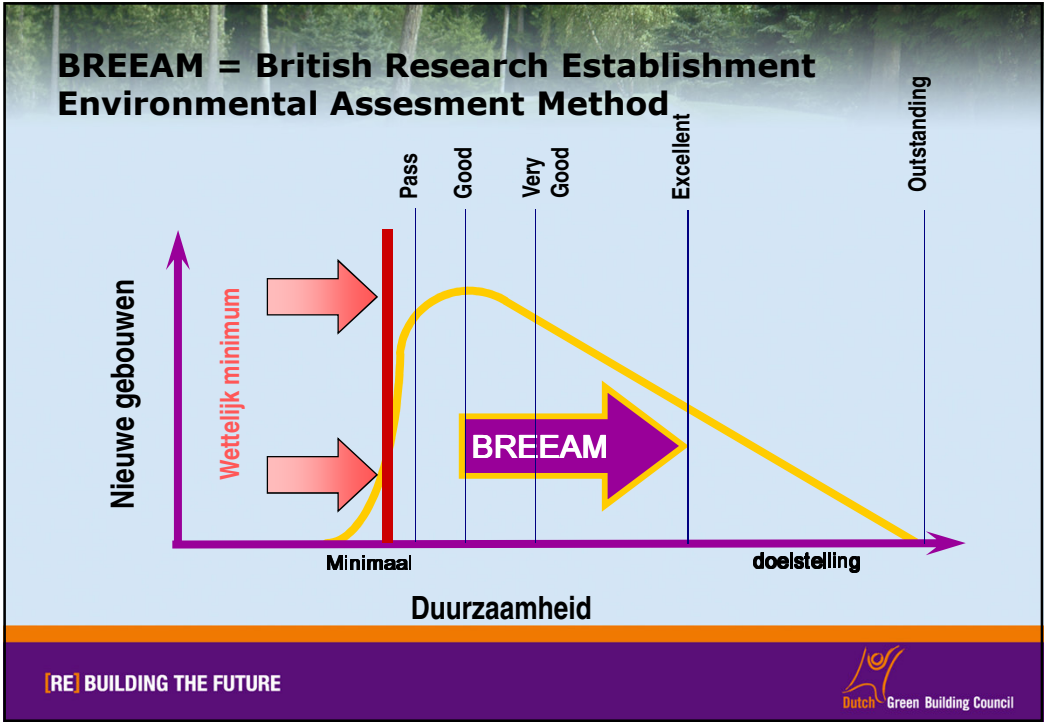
BREEAM = British Research Establishment Environmental Assesment Method

Pass

Good

Very Good

Excellent

Outstanding

Nieuwe gebouwen

Wettelijk minimum

BREEAM

Minimaal

doelstelling

Duurzaamheid

[RE] BUILDING THE FUTURE

Dutch Green Building Council